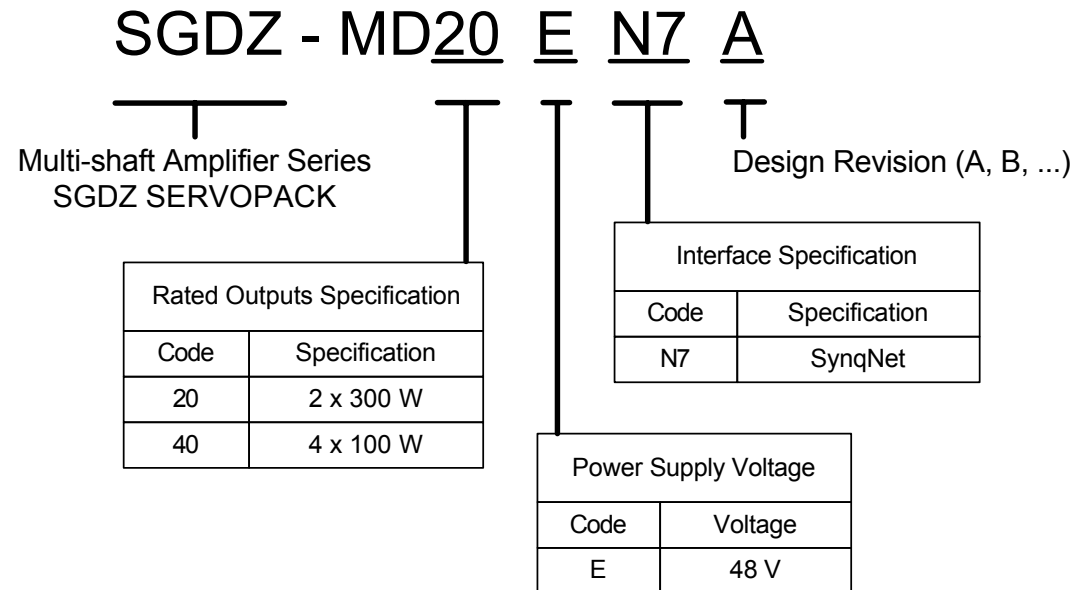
SGDZ - MD20 E N7 A

Multi-shaft Amplifier Series
SGDZ SERVOPACK

Design Revision (A, B, ...)

Interface Specification

| Code | Specification |
|---|---|
| N7 | SynqNet |

Rated Outputs Specification

| Code | Specification |
|---|---|
| 20 | 2 x 300 W |
| 40 | 4 x 100 W |

Power Supply Voltage

| Code | Voltage |
|---|---|
| E | 48 V |